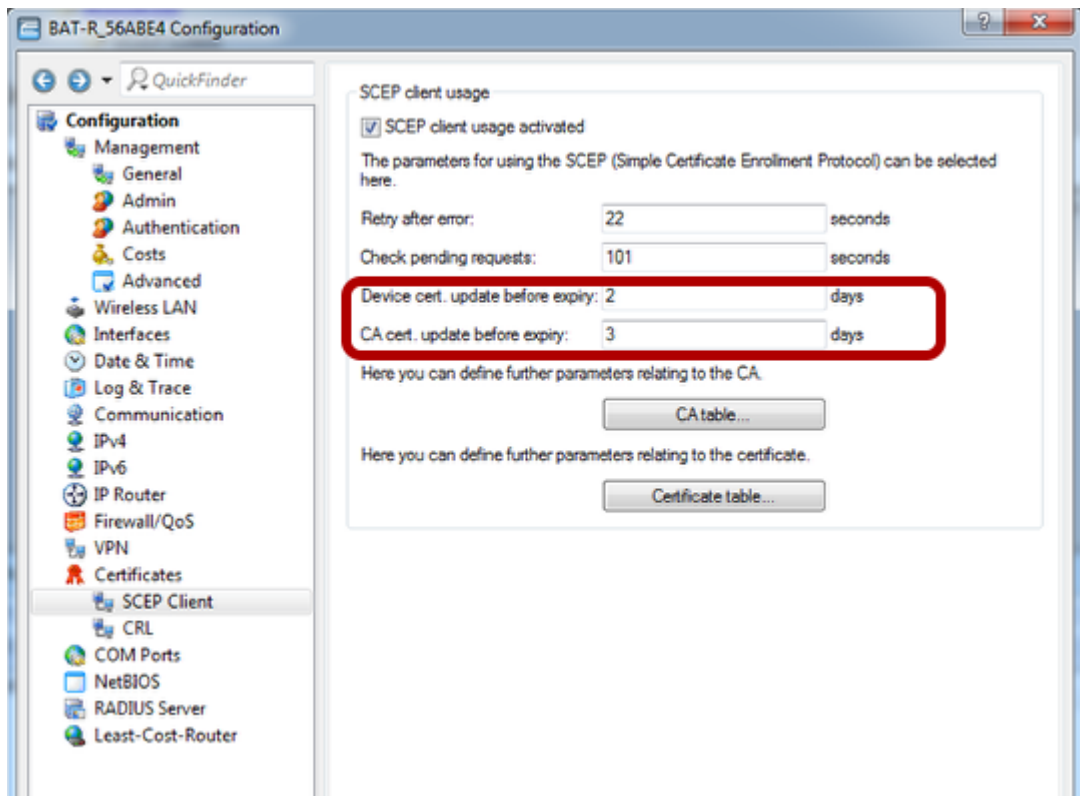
BAT-R_56ABE4 Configuration

QuickFinder

Configuration
Management
General
Admin
Authentication
Costs
Advanced
Wireless LAN
Interfaces
Date & Time
Log & Trace
Communication
IPv4
IPv6
IP Router
Firewall/QoS
VPN
Certificates
SCEP Client
CRL
COM Ports
NetBIOS
RADIUS Server
Least-Cost-Router

SCEP client usage

SCEP client usage activated

The parameters for using the SCEP (Simple Certificate Enrollment Protocol) can be selected here.

| | | |
|---|---|---|
| Retry after error: | 22 | seconds |
| Check pending requests: | 101 | seconds |
| Device cert. update before expiry: | 2 | days |
| CA cert. update before expiry: | 3 | days |

Here you can define further parameters relating to the CA.

CA table...

Here you can define further parameters relating to the certificate.

Certificate table...